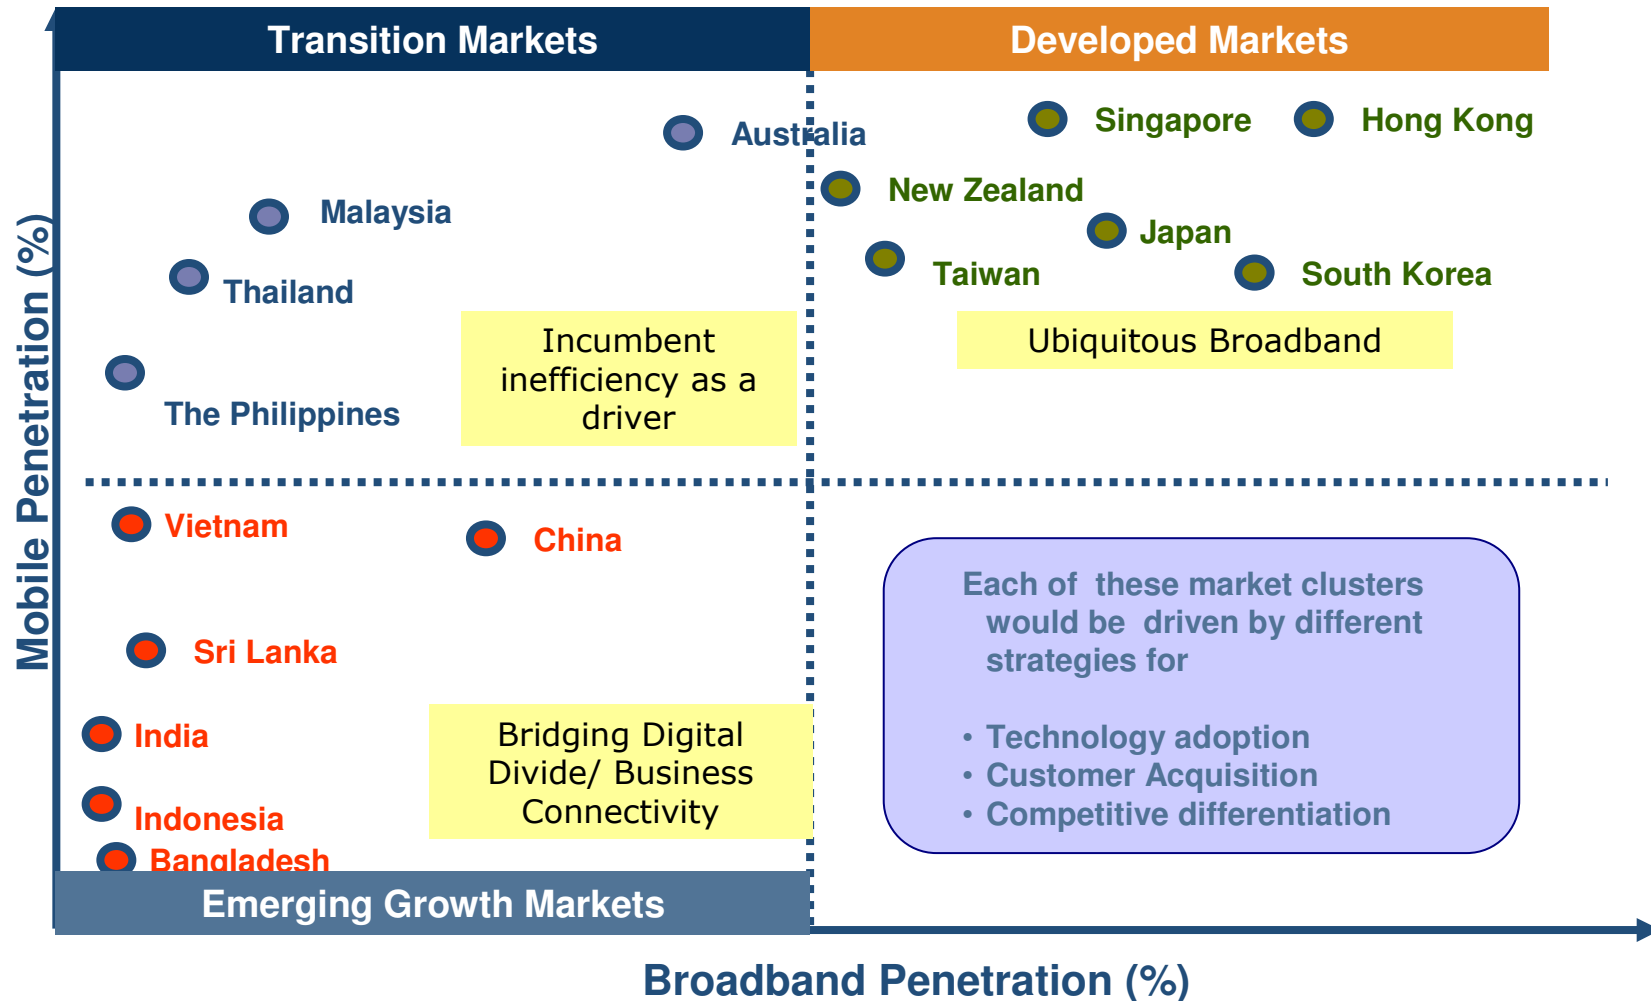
Transition Markets

Developed Markets

Australia

Singapore

Hong Kong

Malaysia

New Zealand

Japan

Thailand

Taiwan

South Korea

Incumbent inefficiency as a driver

Ubiquitous Broadband

The Philippines

Vietnam

China

Sri Lanka

India

Indonesia

Bangladesh

Bridging Digital Divide/ Business Connectivity

Each of these market clusters would be driven by different strategies for

• Technology adoption
• Customer Acquisition
• Competitive differentiation

Emerging Growth Markets

Mobile Penetration (%)

Broadband Penetration (%)